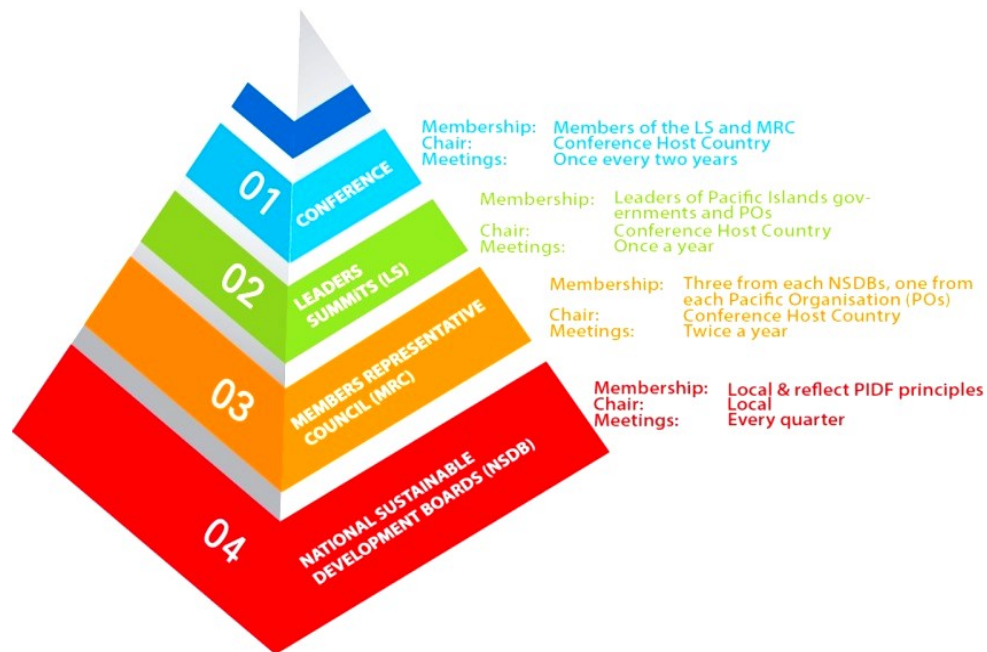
01 CONFERENCE

Membership: Members of the LS and MRC
Chair: Conference Host Country
Meetings: Once every two years

02 LEADERS SUMMITS (LS)

Membership: Leaders of Pacific Islands governments and POs
Chair: Conference Host Country
Meetings: Once a year

03 MEMBERS REPRESENTATIVE COUNCIL (MRC)

Membership: Three from each NSDBs, one from each Pacific Organisation (POs)
Chair: Conference Host Country
Meetings: Twice a year

04 NATIONAL SUSTAINABLE DEVELOPMENT BOARDS (NSDB)

Membership: Local & reflect PIDF principles
Chair: Local
Meetings: Every quarter